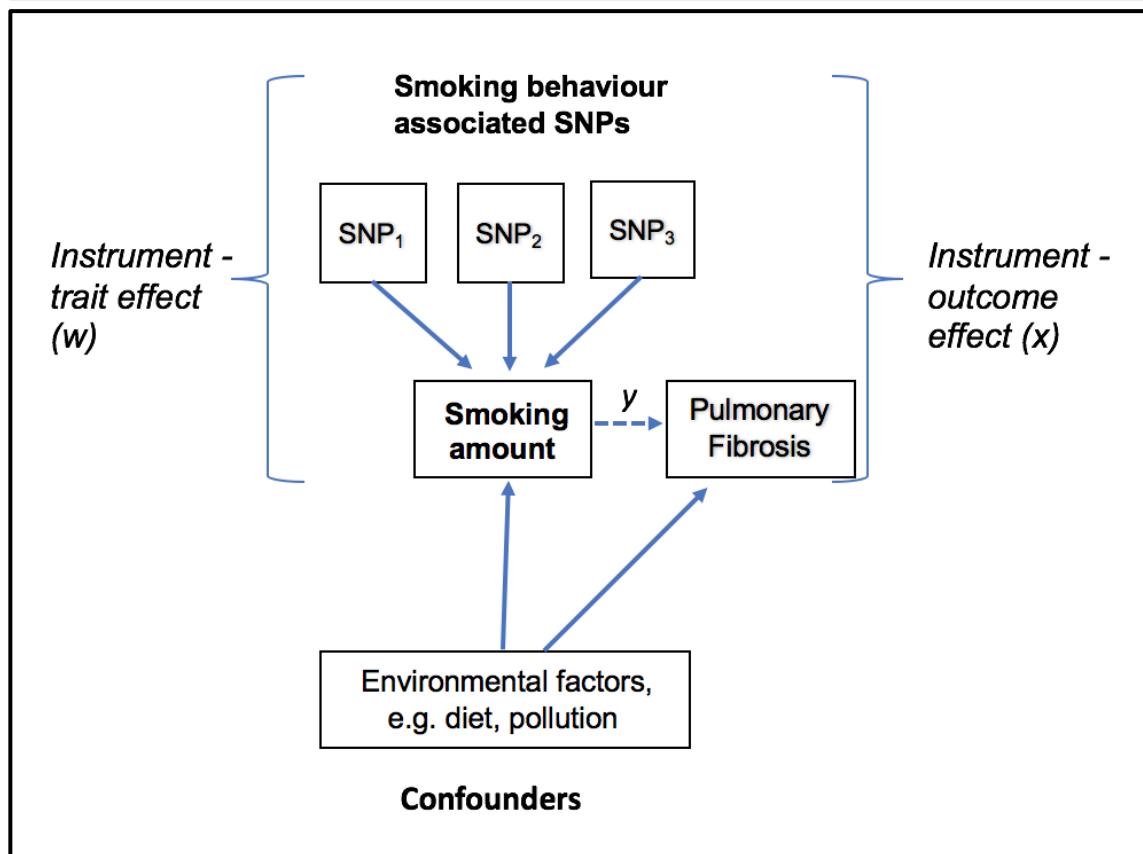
Smoking behaviour associated SNPs

Instrument - trait effect (w)

$SNP_1$

$SNP_2$

$SNP_3$

Instrument - outcome effect (x)

Smoking amount

y

Pulmonary Fibrosis

Environmental factors, e.g. diet, pollution

Confounders